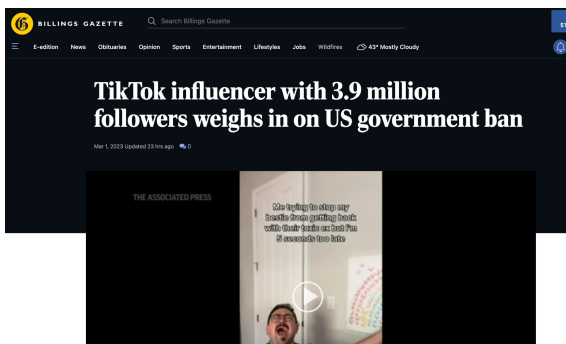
BILLINGS GAZETTE

Search Billings Gazette

E-edition News Obituaries Opinion Sports Entertainment Lifestyles Jobs Wildfires 43° Mostly Cloudy

TikTok influencer with 3.9 million followers weighs in on US government ban

Mar 1, 2023 Updated 23 hrs ago 0

THE ASSOCIATED PRESS

Me trying to stop my bestie from getting back with their toxic ex but I'm 5 seconds too late